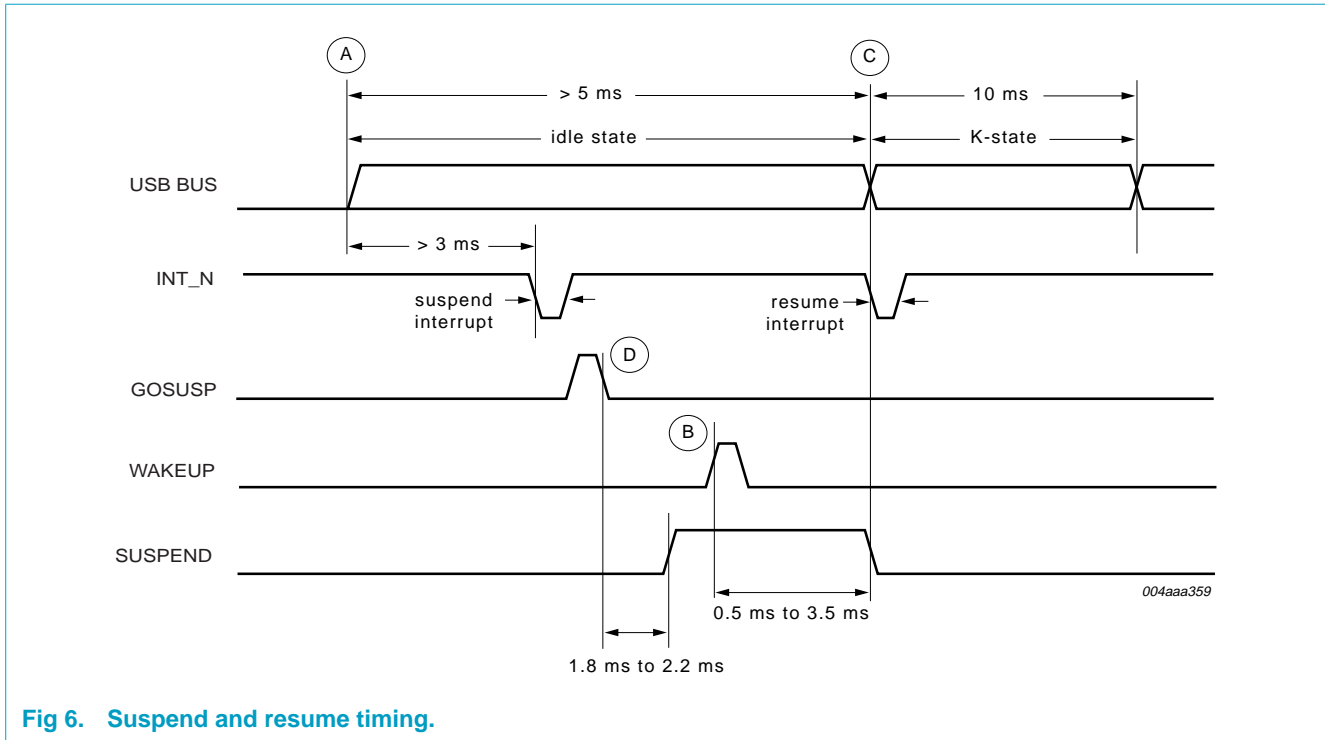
A

C

> 5 ms

10 ms

idle state

K-state

USB BUS

> 3 ms

INT_N

suspend interrupt

resume interrupt

D

GOSUSP

B

WAKEUP

SUSPEND

004aaa359

0.5 ms to 3.5 ms

1.8 ms to 2.2 ms

Fig 6. Suspend and resume timing.